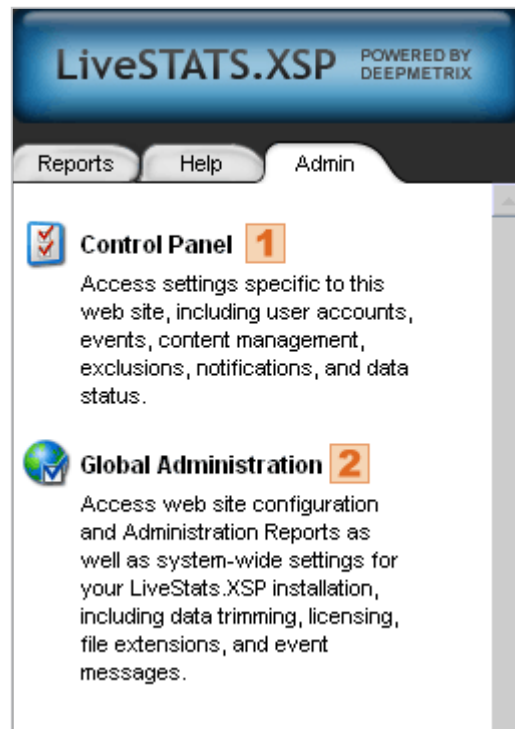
LiveSTATS.XSP POWERED BY DEEPMETRIX

Reports Help Admin

Control Panel 1

Access settings specific to this web site, including user accounts, events, content management, exclusions, notifications, and data status.

Global Administration 2

Access web site configuration and Administration Reports as well as system-wide settings for your LiveStats.XSP installation, including data trimming, licensing, file extensions, and event messages.